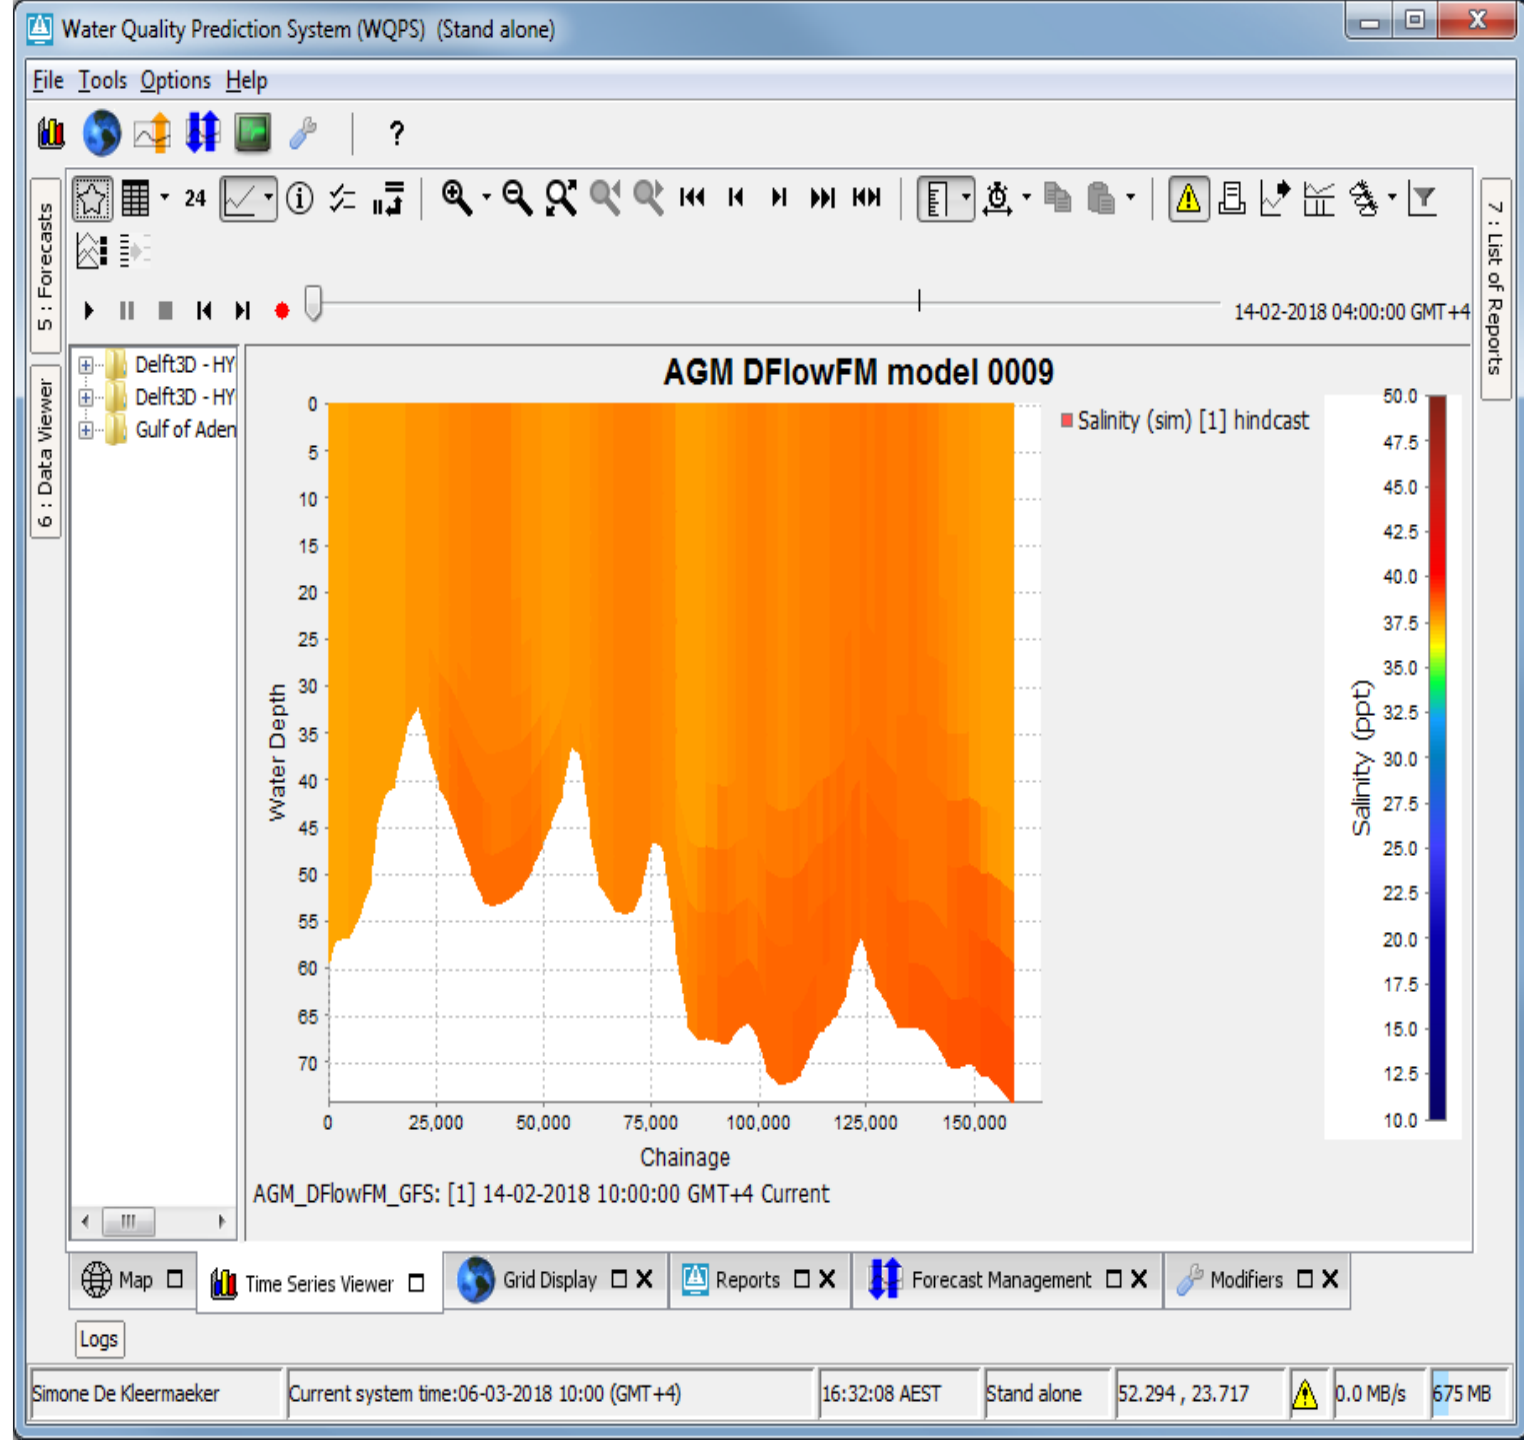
Water Quality Prediction System (WQPS) (Stand alone)

File Tools Options Help

?

24

5 : Forecasts

6 : Data Viewer

7 : List of Reports

14-02-2018 04:00:00 GMT+4

Delft3D - HY
Delft3D - HY
Gulf of Aden

AGM DFlowFM model 0009

Salinity (sim) [1] hindcast

Water Depth

0
5
10
15
20
25
30
35
40
45
50
55
60
65
70

0 25,000 50,000 75,000 100,000 125,000 150,000

Chainage

Salinity (ppt)

50.0
47.5
45.0
42.5
40.0
37.5
35.0
32.5
30.0
27.5
25.0
22.5
20.0
17.5
15.0
12.5
10.0

AGM_DFlowFM_GFS: [1] 14-02-2018 10:00:00 GMT+4 Current

Map | Time Series Viewer | Grid Display | Reports | Forecast Management | Modifiers

Logs

Simone De Kleermaeker | Current system time:06-03-2018 10:00 (GMT+4) | 16:32:08 AEST | Stand alone | 52.294 , 23.717 | 0.0 MB/s | 675 MB